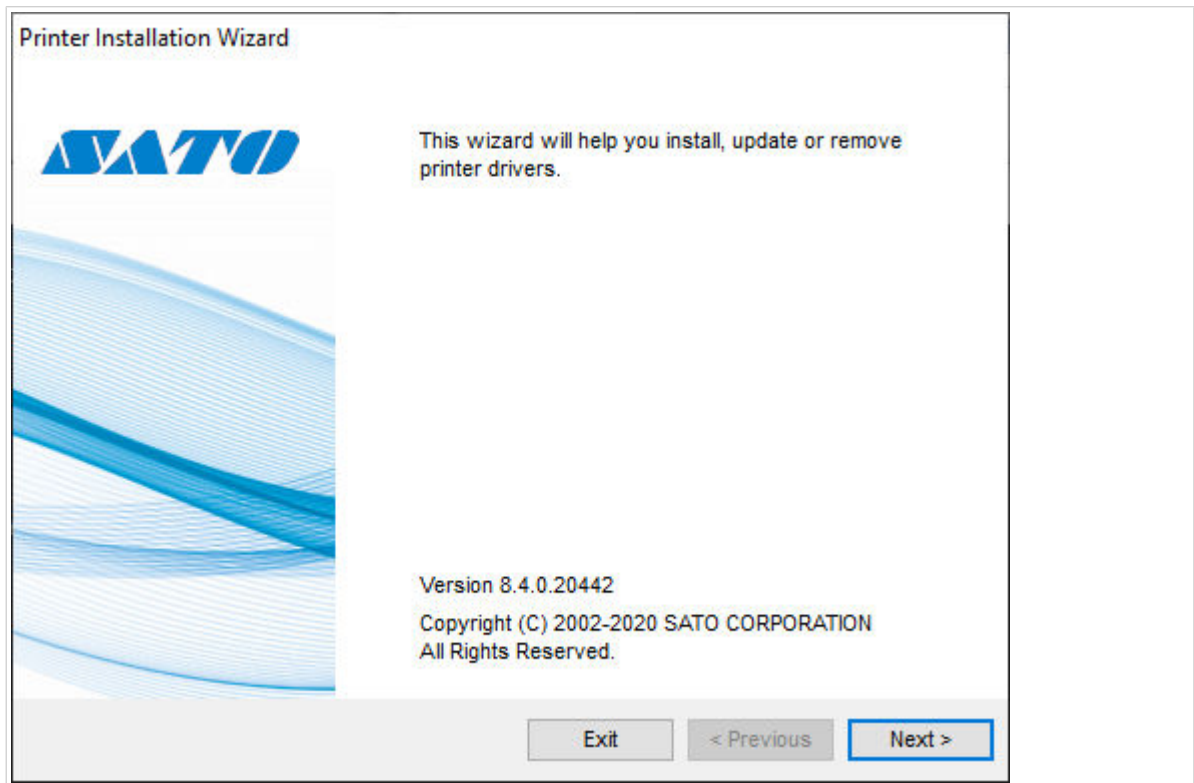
Printer Installation Wizard

SATO

This wizard will help you install, update or remove printer drivers.

Version 8.4.0.20442

Copyright (C) 2002-2020 SATO CORPORATION
All Rights Reserved.

Exit
< Previous
Next >